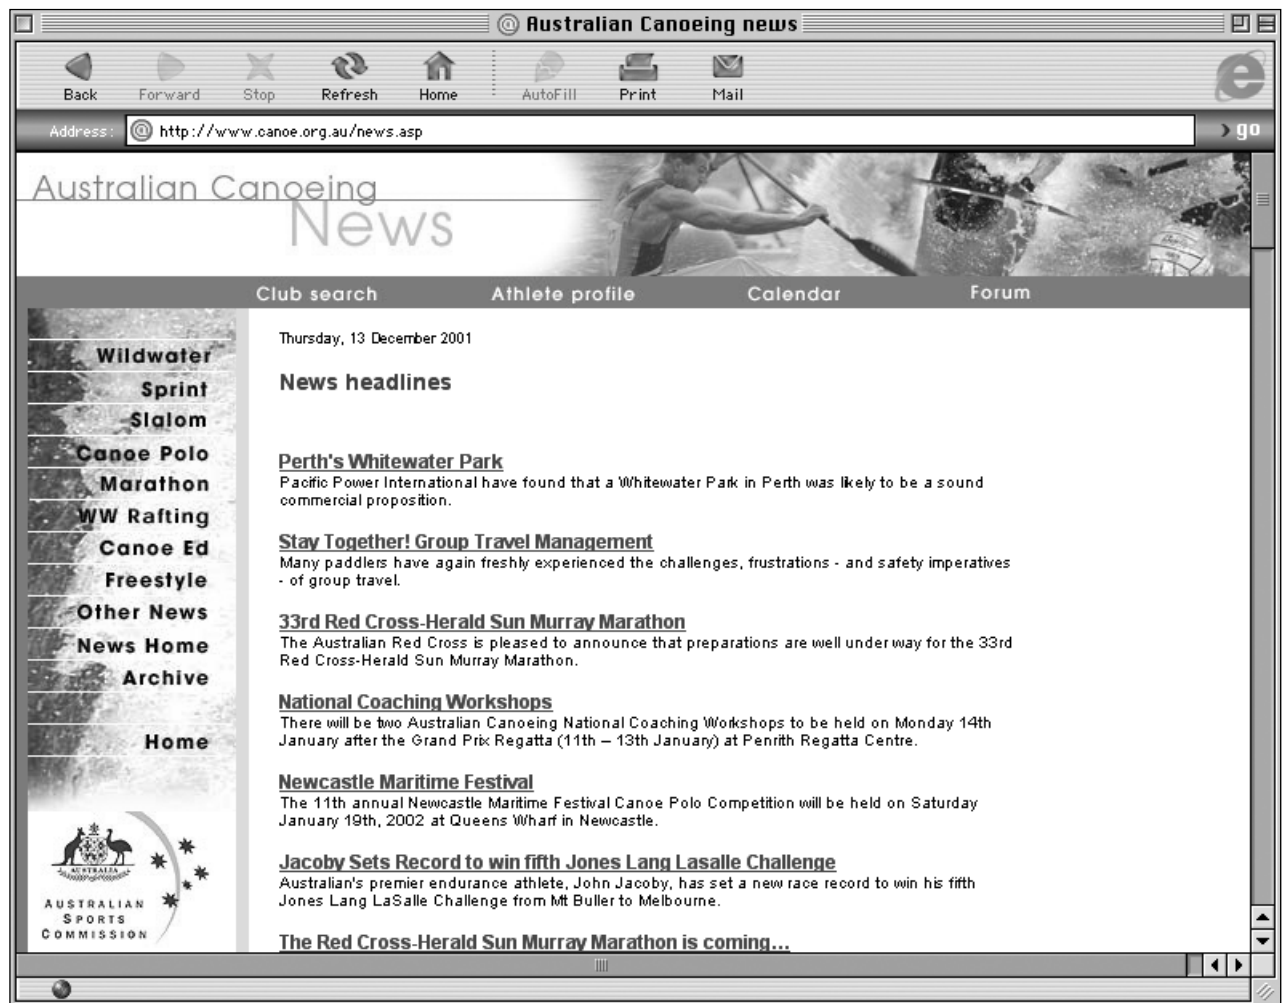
@ Australian Canoeing news

Back Forward Stop Refresh Home AutoFill Print Mail

Address: http://www.canoe.org.au/news.asp go

Australian Canoeing News

Club search Athlete profile Calendar Forum

Wildwater
Sprint
Slalom
Canoe Polo
Marathon
WW Rafting
Canoe Ed
Freestyle
Other News
News Home
Archive

Home

AUSTRALIA
AUSTRALIAN SPORTS COMMISSION

Thursday, 13 December 2001

News headlines

Perth's Whitewater Park
Pacific Power International have found that a Whitewater Park in Perth was likely to be a sound commercial proposition.

Stay Together! Group Travel Management
Many paddlers have again freshly experienced the challenges, frustrations - and safety imperatives - of group travel.

33rd Red Cross-Herald Sun Murray Marathon
The Australian Red Cross is pleased to announce that preparations are well under way for the 33rd Red Cross-Herald Sun Murray Marathon.

National Coaching Workshops
There will be two Australian Canoeing National Coaching Workshops to be held on Monday 14th January after the Grand Prix Regatta (11th – 13th January) at Penrith Regatta Centre.

Newcastle Maritime Festival
The 11th annual Newcastle Maritime Festival Canoe Polo Competition will be held on Saturday January 19th, 2002 at Queens Wharf in Newcastle.

Jacoby Sets Record to win fifth Jones Lang Lasalle Challenge
Australian's premier endurance athlete, John Jacoby, has set a new race record to win his fifth Jones Lang LaSalle Challenge from Mt Buller to Melbourne.

The Red Cross-Herald Sun Murray Marathon is coming...